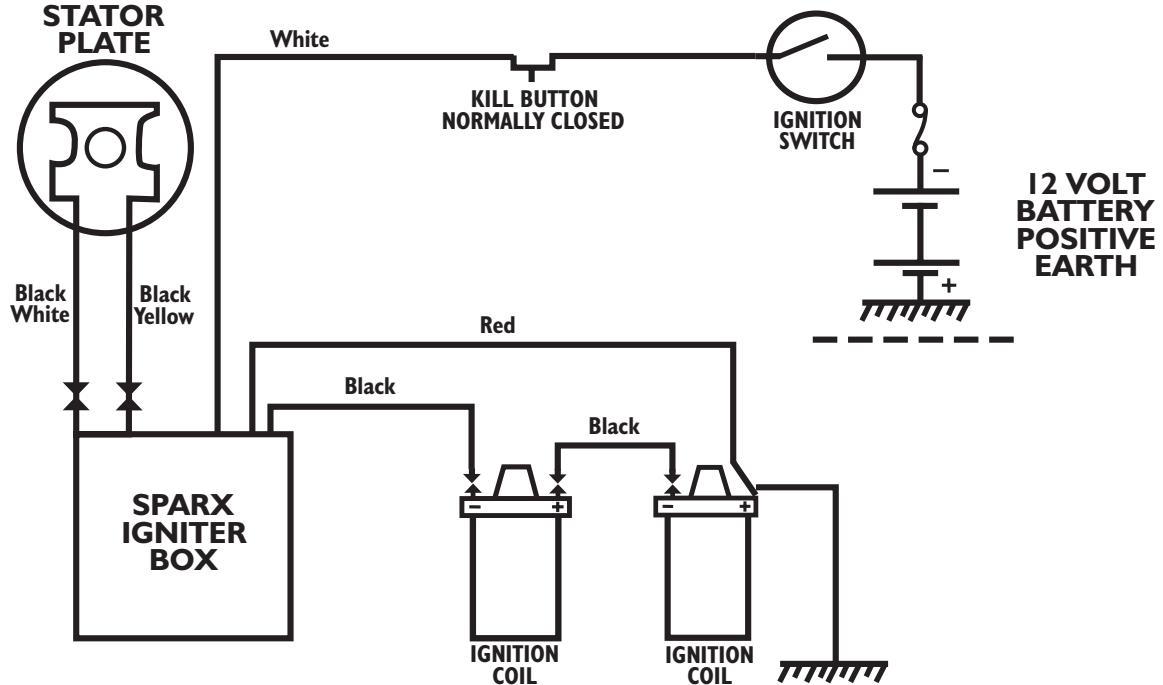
STATOR PLATE

White

KILL BUTTON NORMALLY CLOSED

IGNITION SWITCH

−

12 VOLT BATTERY POSITIVE EARTH

+

Black White

Black Yellow

Red

Black

Black

SPARX IGNITER BOX

− +

− +

IGNITION COIL

IGNITION COIL